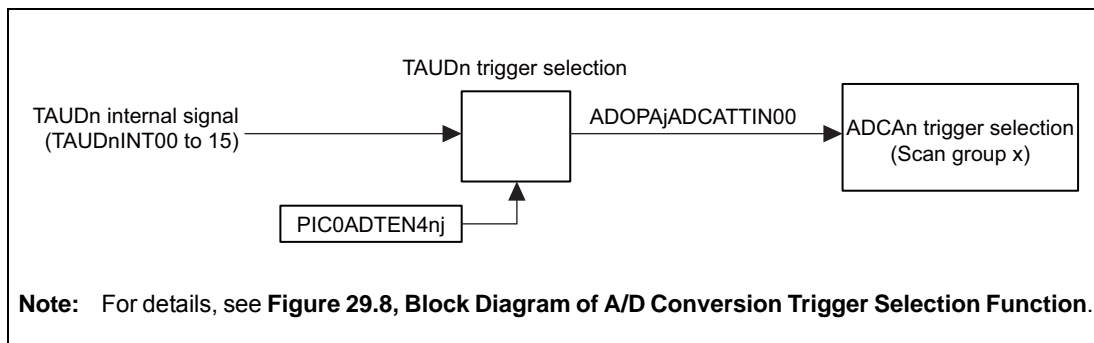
TAUDn trigger selection

TAUDn internal signal (TAUDnINT00 to 15)

ADOPAjADCATTIN00

ADCAn trigger selection (Scan group x)

PIC0ADTEN4nj

**Note:** For details, see **Figure 29.8, Block Diagram of A/D Conversion Trigger Selection Function**.